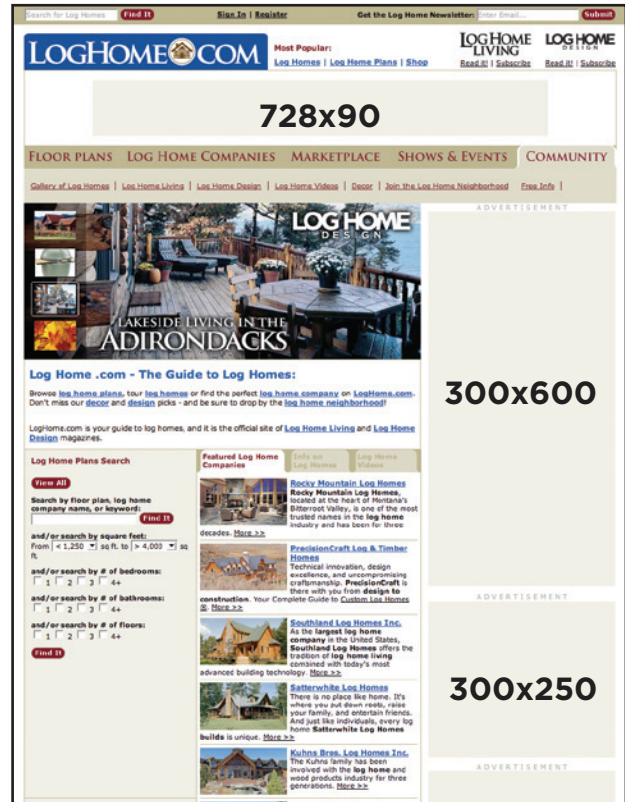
Search for Log Homes Find It Sign In | Register Get the Log Home Newsletter: Enter Email... Submit

LOGHOME.COM Most Popular: Log Homes | Log Home Plans | Shop

LOG HOME LIVING Read it! | Subscribe LOG HOME DESIGN Read it! | Subscribe

728x90

FLOOR PLANS LOG HOME COMPANIES MARKETPLACE SHOWS & EVENTS COMMUNITY

Gallery of Log Homes | Log Home Living | Log Home Design | Log Home Videos | Decor | Join the Log Home Neighborhood | Free Info |

ADVERTISEMENT

LOG HOME DESIGN

LAKESIDE LIVING IN THE ADIRONDACKS

300x600

Log Home .com - The Guide to Log Homes:

Browse log home plans, tour log homes or find the perfect log home company on LogHome.com. Don't miss our decor and design picks - and be sure to drop by the log home neighborhood!

LogHome.com is your guide to log homes, and it is the official site of Log Home Living and Log Home Design magazines.

Log Home Plans Search

View All

Search by floor plan, log home company name, or keyword:

Find It

and/or search by square feet:
From < 1,250 sq ft. to > 4,000 sq ft.

and/or search by # of bedrooms:
1 2 3 4+

and/or search by # of bathrooms:
1 2 3 4+

and/or search by # of floors:
1 2 3 4+

Find It

Featured Log Home Companies | Info on Log Homes | Log Home Videos

Rocky Mountain Log Homes
Rocky Mountain Log Homes, located at the heart of Montana's Bitterroot Valley, is one of the most trusted names in the log home industry and has been for three decades. More >>

PrecisionCraft Log & Timber Homes
Technical innovation, design excellence, and uncompromising craftsmanship. PrecisionCraft is there with you from design to construction. Your Complete Guide to Custom Log Homes ®. More >>

Southland Log Homes Inc.
As the largest log home company in the United States, Southland Log Homes offers the tradition of log home living combined with today's most advanced building technology. More >>

Satterwhite Log Homes
There is no place like home. It's where you put down roots, raise your family, and entertain friends. And just like individuals, every log home Satterwhite Log Homes builds is unique. More >>

Kuhns Bros. Log Homes Inc.
The Kuhns family has been involved with the log home and wood products industry for three generations. More >>

ADVERTISEMENT

300x250

ADVERTISEMENT